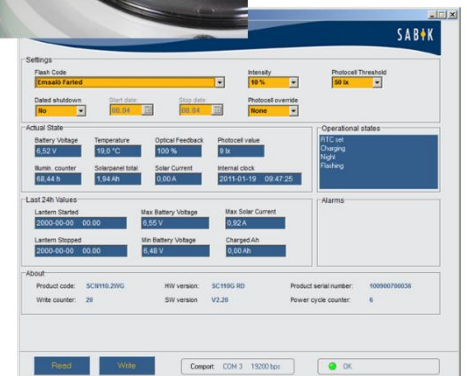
SABIK

Settings
Flash Code
Emsalö Farled
Intensity
10 %
Photocell Threshold
50 lx
Dated shutdown
No
Start date
08.04
Stop date
08.04
Photocell override
None

Actual State
Battery Voltage
6,52 V
Temperature
19,0 °C
Optical Feedback
100 %
Photocell value
9 lx
Illumin. counter
68,44 h
Solarpanel total
1,94 Ah
Solar Current
0,00 A
Internal clock
2011-01-19 09:47:25

Operational states
RTC set
Charging
Night
Flashing

Last 24h Values
Lantern Started
2000-00-00 00.00
Max Battery Voltage
6,55 V
Max Solar Current
0,92 A
Lantern Stopped
2000-00-00 00.00
Min Battery Voltage
6,48 V
Charged Ah
0,00 Ah

Alarms

About
Product code: SCM110.2WG
HW version: SC110G RD
Product serial number: 100900790038
Write counter: 20
SW version: V2.20
Power cycle counter: 6

Read
Write
Comport: COM 3 19200 bps
OK